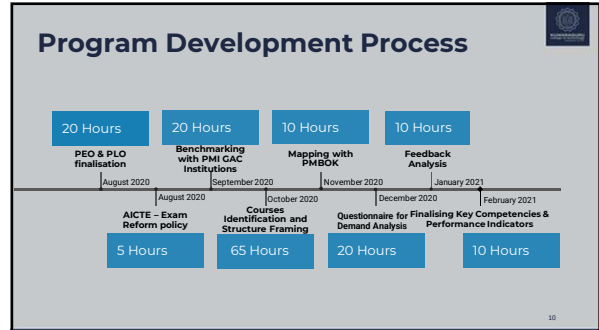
Program Development Process

20 Hours
PEO & PLO finalisation
August 2020

20 Hours
Benchmarking with PMI GAC Institutions
September 2020

10 Hours
Mapping with PMBOK
November 2020

10 Hours
Feedback Analysis
January 2021

August 2020
AICTE – Exam Reform policy
5 Hours

October 2020
Courses Identification and Structure Framing
65 Hours

December 2020
Questionnaire for Demand Analysis
20 Hours

February 2021
Finalising Key Competencies & Performance Indicators
10 Hours

10